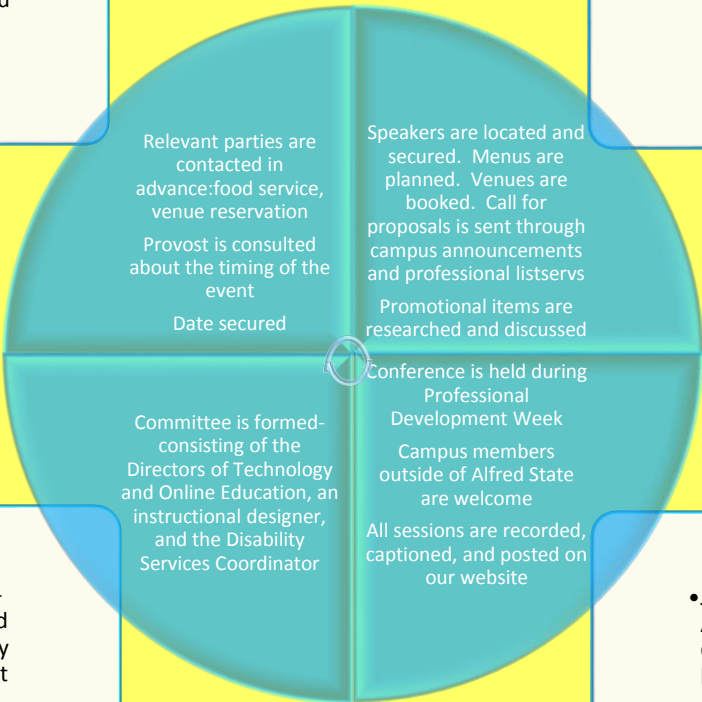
Relevant parties are contacted in advance:food service, venue reservation

Provost is consulted about the timing of the event

Date secured

Speakers are located and secured. Menus are planned. Venues are booked. Call for proposals is sent through campus announcements and professional listservs

Promotional items are researched and discussed

Committee is formed- consisting of the Directors of Technology and Online Education, an instructional designer, and the Disability Services Coordinator

Conference is held during Professional Development Week

Campus members outside of Alfred State are welcome

All sessions are recorded, captioned, and posted on our website

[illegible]